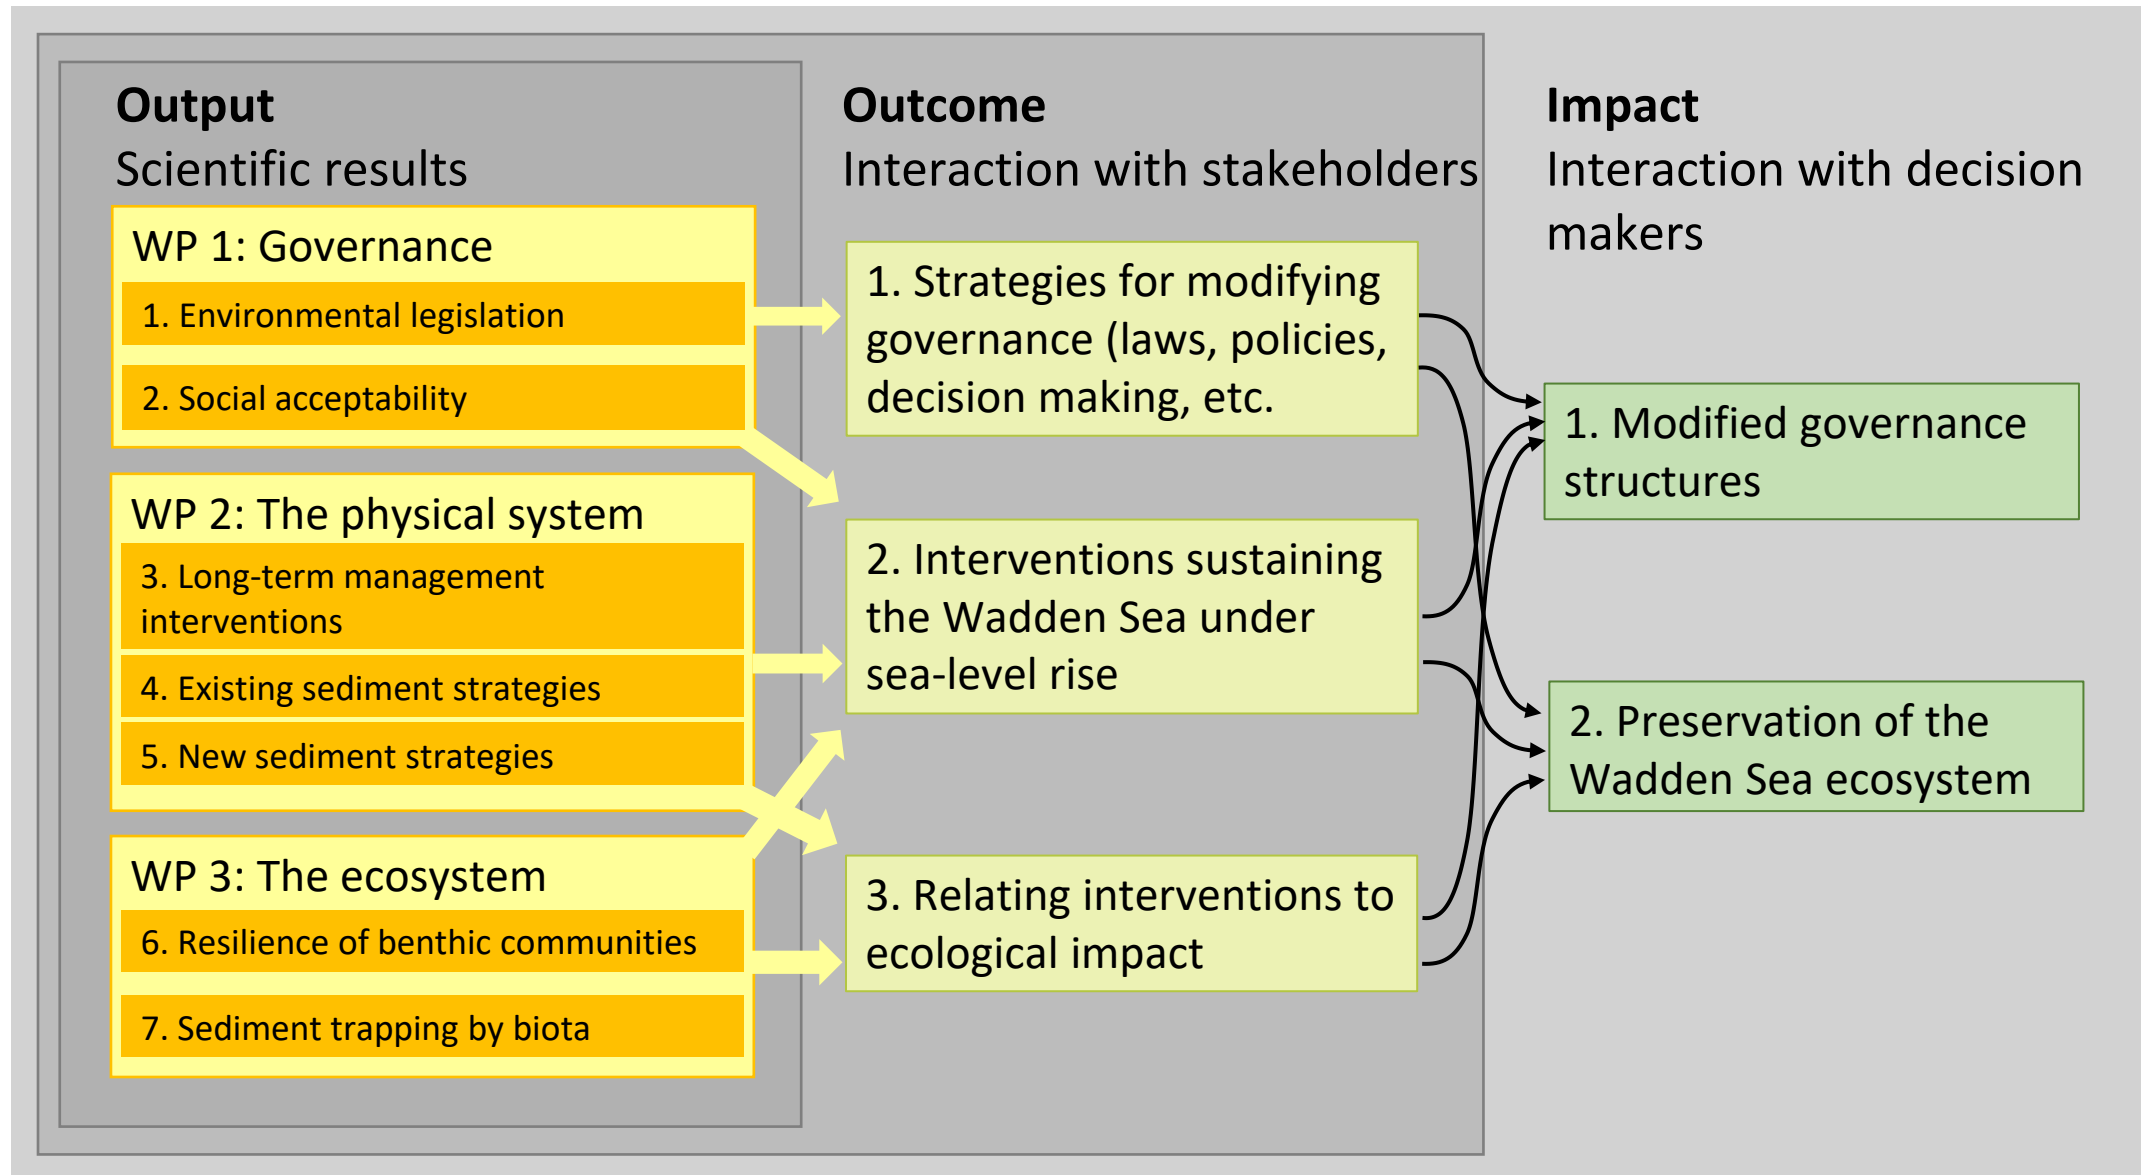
**Output**
Scientific results

WP 1: Governance
1. Environmental legislation
2. Social acceptability

WP 2: The physical system
3. Long-term management interventions
4. Existing sediment strategies
5. New sediment strategies

WP 3: The ecosystem
6. Resilience of benthic communities
7. Sediment trapping by biota

**Outcome**
Interaction with stakeholders

1. Strategies for modifying governance (laws, policies, decision making, etc.

2. Interventions sustaining the Wadden Sea under sea-level rise

3. Relating interventions to ecological impact

**Impact**
Interaction with decision makers

1. Modified governance structures

2. Preservation of the Wadden Sea ecosystem